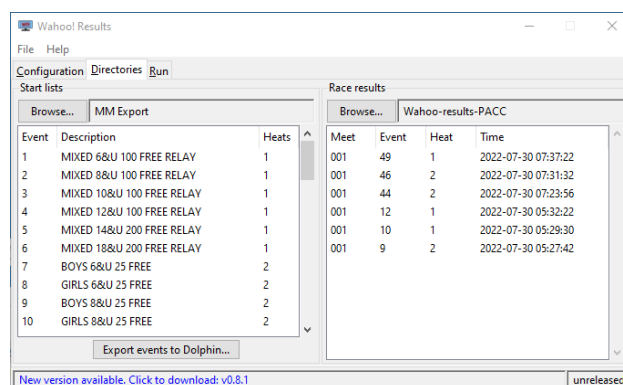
Wahoo! Results

File Help

Configuration Directories Run

Start lists

Browse... MM Export

| Event | Description | Heats |
|---|---|---|
| 1 | MIXED 6&U 100 FREE RELAY | 1 |
| 2 | MIXED 8&U 100 FREE RELAY | 1 |
| 3 | MIXED 10&U 100 FREE RELAY | 1 |
| 4 | MIXED 12&U 100 FREE RELAY | 1 |
| 5 | MIXED 14&U 200 FREE RELAY | 1 |
| 6 | MIXED 18&U 200 FREE RELAY | 1 |
| 7 | BOYS 6&U 25 FREE | 2 |
| 8 | GIRLS 6&U 25 FREE | 2 |
| 9 | BOYS 8&U 25 FREE | 2 |
| 10 | GIRLS 8&U 25 FREE | 2 |

Export events to Dolphin...

Race results

Browse... Wahoo-results-PACC

| Meet | Event | Heat | Time |
|---|---|---|---|
| 001 | 49 | 1 | 2022-07-30 07:37:22 |
| 001 | 46 | 2 | 2022-07-30 07:31:32 |
| 001 | 44 | 2 | 2022-07-30 07:23:56 |
| 001 | 12 | 1 | 2022-07-30 05:32:22 |
| 001 | 10 | 1 | 2022-07-30 05:29:30 |
| 001 | 9 | 2 | 2022-07-30 05:27:42 |

New version available. Click to download: v0.8.1

unreleased